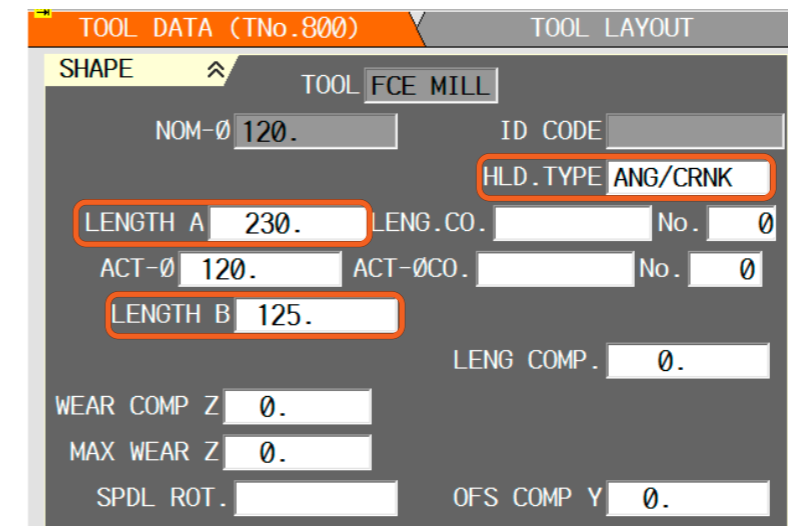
TOOL DATA (TNo.800)
TOOL LAYOUT
SHAPE
TOOL FCE MILL
NOM-Ø 120.
ID CODE
HLD.TYPE ANG/CRNK
LENGTH A 230.
LENG.CO.
No. 0
ACT-Ø 120.
ACT-ØCO.
No. 0
LENGTH B 125.
LENG COMP. 0.
WEAR COMP Z 0.
MAX WEAR Z 0.
SPDL ROT.
OFS COMP Y 0.